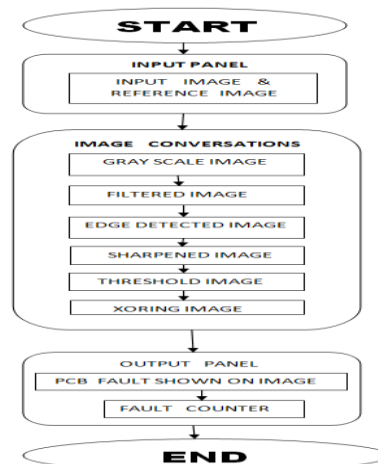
START

INPUT PANEL

INPUT IMAGE & REFERENCE IMAGE

IMAGE CONVERSATIONS

GRAY SCALE IMAGE

FILTERED IMAGE

EDGE DETECTED IMAGE

SHARPENED IMAGE

THRESHOLD IMAGE

XORING IMAGE

OUTPUT PANEL

PCB FAULT SHOWN ON IMAGE

FAULT COUNTER

END